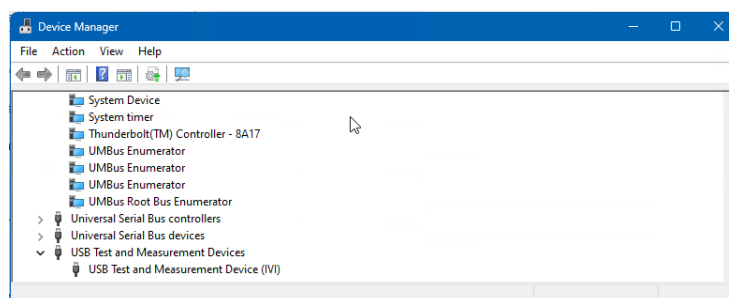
Device Manager

File Action View Help

System Device
System timer
Thunderbolt(TM) Controller - 8A17
UMBus Enumerator
UMBus Enumerator
UMBus Enumerator
UMBus Root Bus Enumerator
Universal Serial Bus controllers
Universal Serial Bus devices
USB Test and Measurement Devices
USB Test and Measurement Device (IVI)